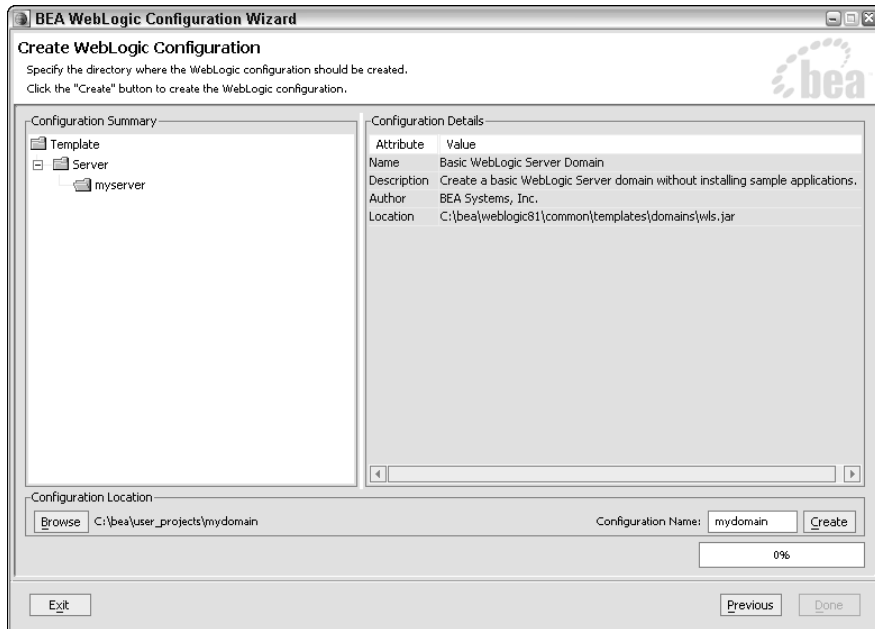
BEA WebLogic Configuration Wizard

Create WebLogic Configuration

Specify the directory where the WebLogic configuration should be created.
Click the "Create" button to create the WebLogic configuration.

bea

Configuration Summary

Template
Server
myserver

Configuration Details

| Attribute | Value |
|---|---|
| Name | Basic WebLogic Server Domain |
| Description | Create a basic WebLogic Server domain without installing sample applications. |
| Author | BEA Systems, Inc. |
| Location | C:\bea\weblogic81\common\templates\domains\wls.jar |

Configuration Location

Browse C:\bea\user_projects\mydomain

Configuration Name: mydomain Create

0%

Exit

Previous Done